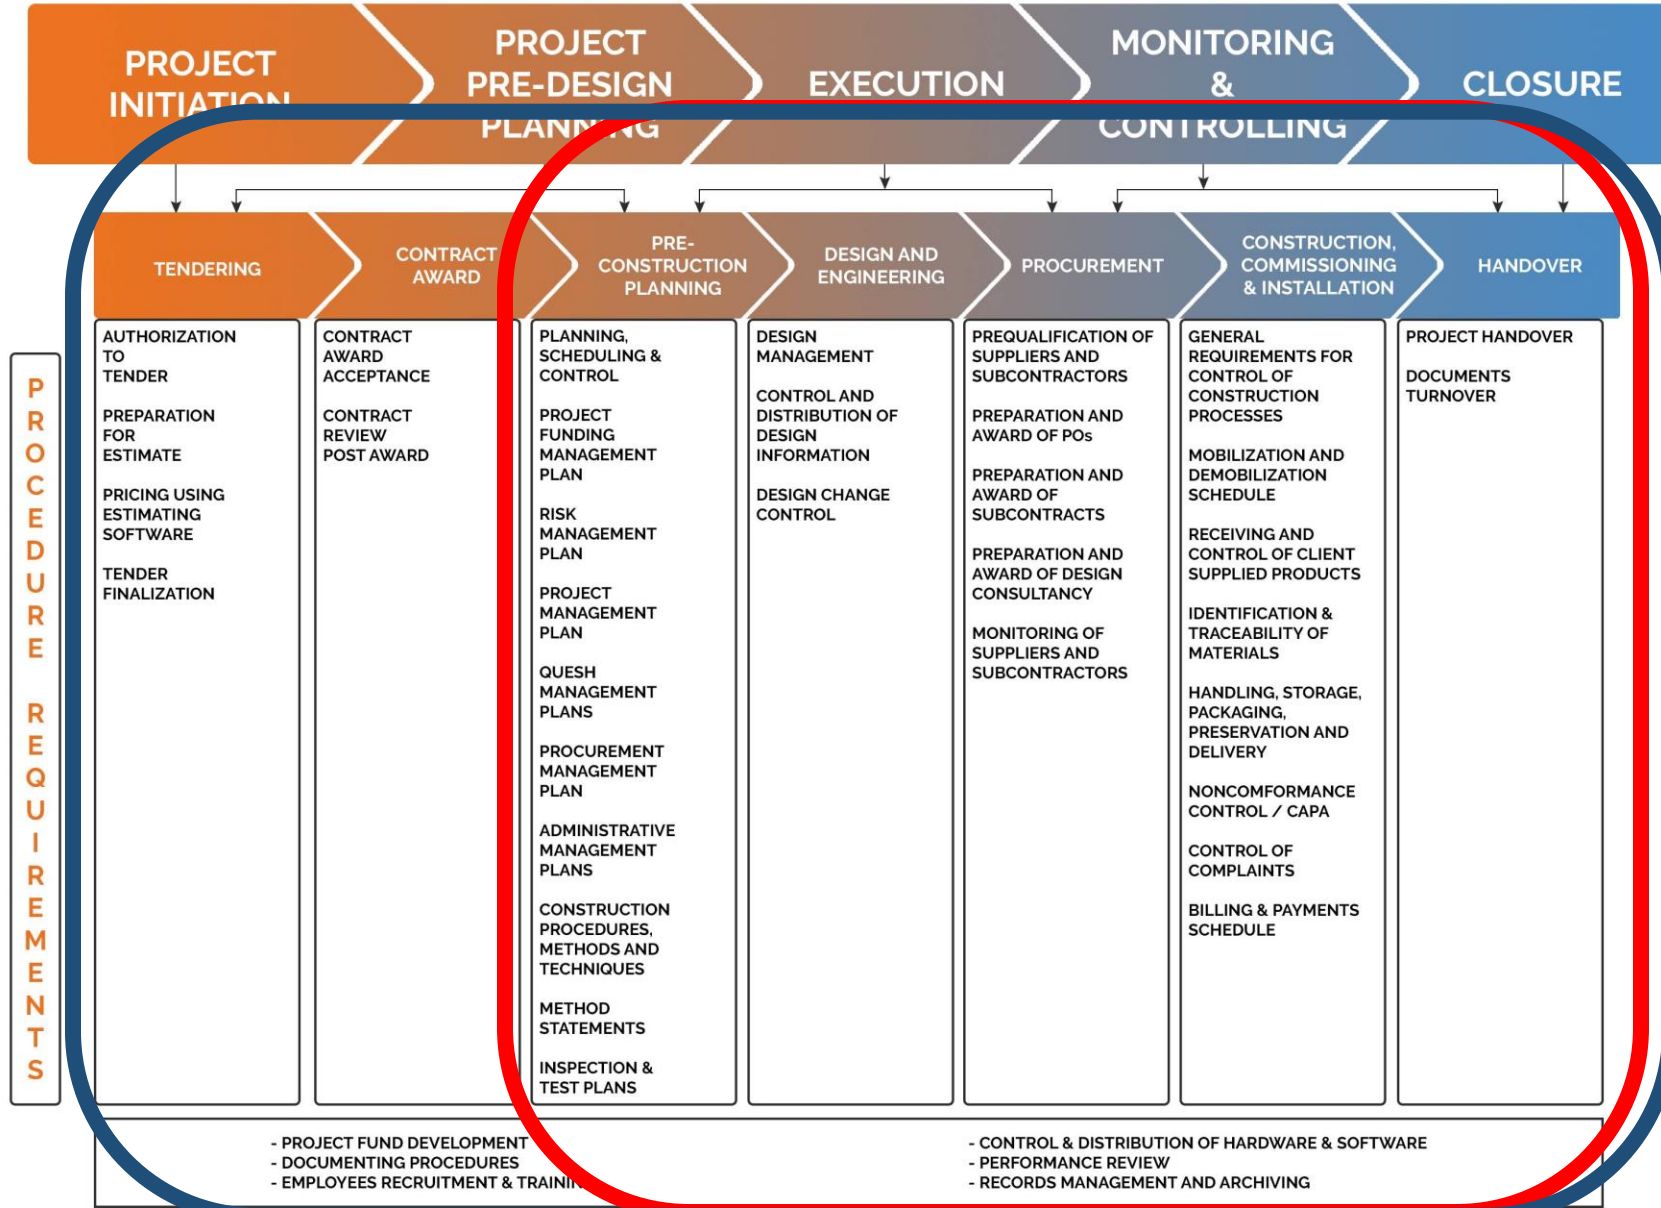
PROJECT INITIATION

PROJECT PRE-DESIGN PLANNING

EXECUTION

MONITORING & CONTROLLING

CLOSURE

TENDERING

CONTRACT AWARD

PRE-CONSTRUCTION PLANNING

DESIGN AND ENGINEERING

PROCUREMENT

CONSTRUCTION, COMMISSIONING & INSTALLATION

HANDOVER

PROCEDURE REQUIREMENTS

AUTHORIZATION TO TENDER

PREPARATION FOR ESTIMATE

PRICING USING ESTIMATING SOFTWARE

TENDER FINALIZATION

CONTRACT AWARD ACCEPTANCE

CONTRACT REVIEW POST AWARD

PLANNING, SCHEDULING & CONTROL

PROJECT FUNDING MANAGEMENT PLAN

RISK MANAGEMENT PLAN

PROJECT MANAGEMENT PLAN

QUESH MANAGEMENT PLANS

PROCUREMENT MANAGEMENT PLAN

ADMINISTRATIVE MANAGEMENT PLANS

CONSTRUCTION PROCEDURES, METHODS AND TECHNIQUES

METHOD STATEMENTS

INSPECTION & TEST PLANS

DESIGN MANAGEMENT

CONTROL AND DISTRIBUTION OF DESIGN INFORMATION

DESIGN CHANGE CONTROL

PREQUALIFICATION OF SUPPLIERS AND SUBCONTRACTORS

PREPARATION AND AWARD OF POs

PREPARATION AND AWARD OF SUBCONTRACTS

PREPARATION AND AWARD OF DESIGN CONSULTANCY

MONITORING OF SUPPLIERS AND SUBCONTRACTORS

GENERAL REQUIREMENTS FOR CONTROL OF CONSTRUCTION PROCESSES

MOBILIZATION AND DEMOBILIZATION SCHEDULE

RECEIVING AND CONTROL OF CLIENT SUPPLIED PRODUCTS

IDENTIFICATION & TRACEABILITY OF MATERIALS

HANDLING, STORAGE, PACKAGING, PRESERVATION AND DELIVERY

NONCOMFORMANCE CONTROL / CAPA

CONTROL OF COMPLAINTS

BILLING & PAYMENTS SCHEDULE

PROJECT HANDOVER

DOCUMENTS TURNOVER

- PROJECT FUND DEVELOPMENT
- DOCUMENTING PROCEDURES
- EMPLOYEES RECRUITMENT & TRAIN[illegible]

- CONTROL & DISTRIBUTION OF HARDWARE & SOFTWARE
- PERFORMANCE REVIEW
- RECORDS MANAGEMENT AND ARCHIVING